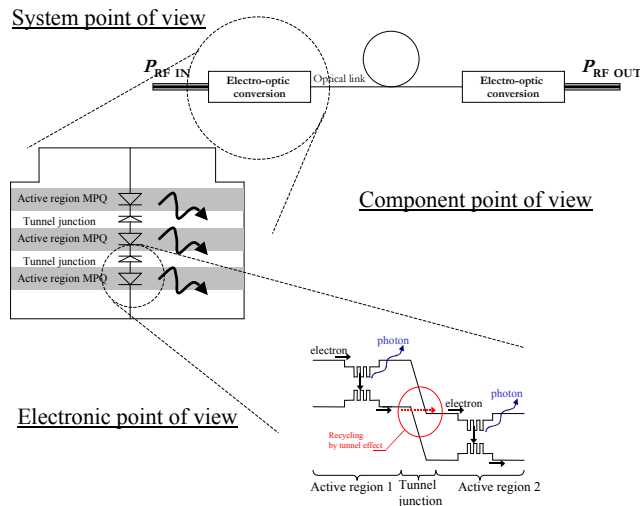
System point of view

$P_{RF\ IN}$

Electro-optic conversion

Optical link

Electro-optic conversion

$P_{RF\ OUT}$

Active region MPQ

Tunnel junction

Active region MPQ

Tunnel junction

Active region MPQ

Component point of view

electron

photon

electron

photon

Recycling by tunnel effect

Electronic point of view

Active region 1

Tunnel junction

Active region 2